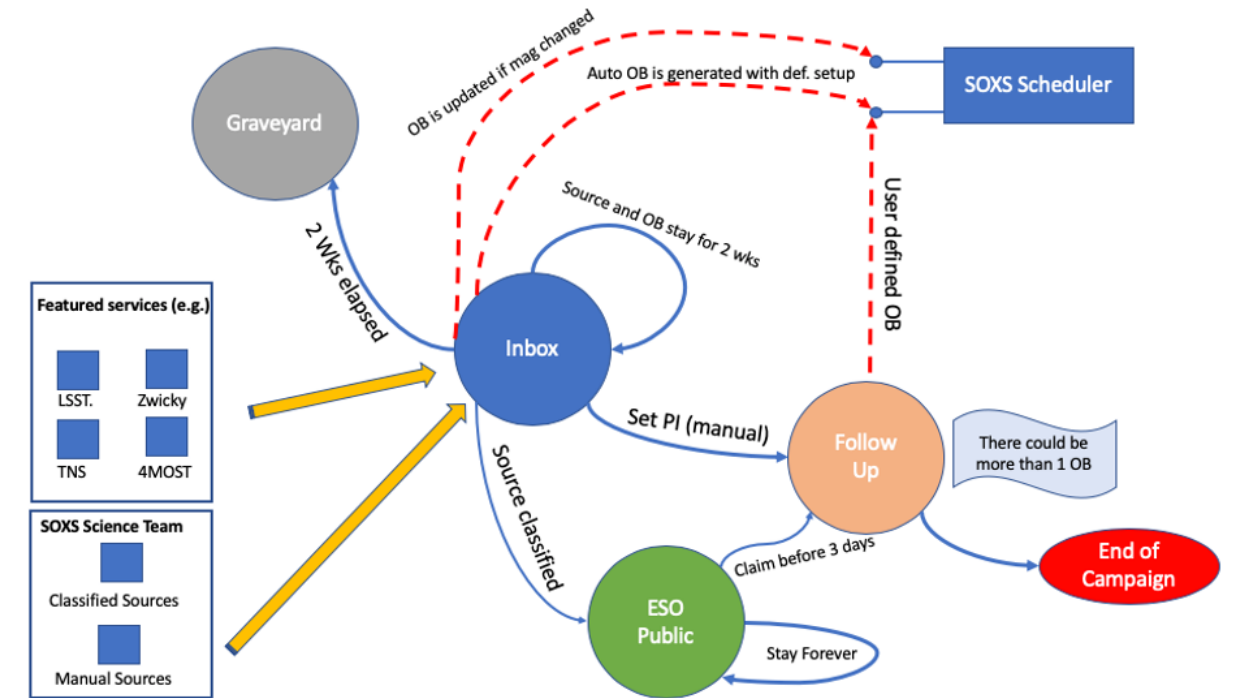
OB is updated if mag changed

Auto OB is generated with def. setup

SOXS Scheduler

Graveyard

Source and OB stay for 2 wks

2 Wks elapsed

User defined OB

Featured services (e.g.)

LSST.

Zwicky

TNS

4MOST

Inbox

Set PI (manual)

Follow Up

There could be more than 1 OB

Source classified

SOXS Science Team

Classified Sources

Manual Sources

Claim before 3 days

End of Campaign

ESO Public

Stay Forever